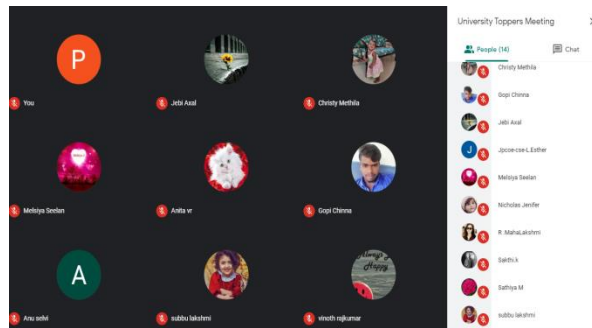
P
You
Jebi Axal
Christy Methila
Melsiya Seelan
Anita vr
Gopi Chinna
A
Anu selvi
subbu lakshmi
vinoth rajkumar

University Toppers Meeting
People (14)
Chat
Christy Methila
Gopi Chinna
Jebi Axal
J
Jpcoe-cse-L.Esther
Melsiya Seelan
Nicholas Jenifer
R. MahaLakshmi
Sakthi.k
Sathiya M
subbu lakshmi